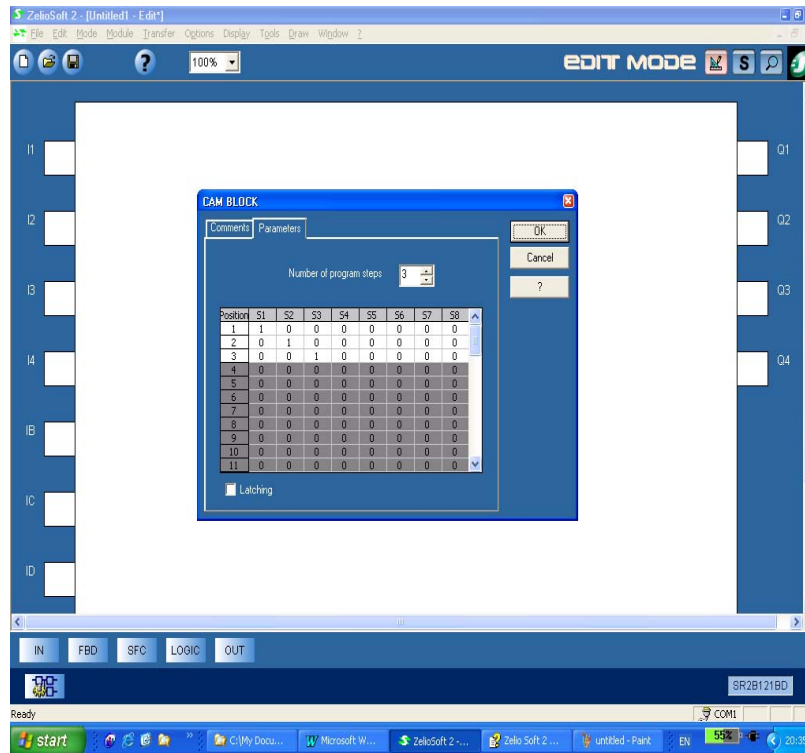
ZelioSoft 2 - [Untitled1 - Edit*]
File Edit Mode Module Transfer Options Display Tools Draw Window ?
100%
EDIT MODE

I1
I2
I3
I4
IB
IC
ID

Q1
Q2
Q3
Q4

CAM BLOCK
Comments Parameters
OK
Cancel
?
Number of program steps 3

| Position | S1 | S2 | S3 | S4 | S5 | S6 | S7 | S8 |
|---|---|---|---|---|---|---|---|---|
| 1 | 1 | 0 | 0 | 0 | 0 | 0 | 0 | 0 |
| 2 | 0 | 1 | 0 | 0 | 0 | 0 | 0 | 0 |
| 3 | 0 | 0 | 1 | 0 | 0 | 0 | 0 | 0 |
| 4 | 0 | 0 | 0 | 0 | 0 | 0 | 0 | 0 |
| 5 | 0 | 0 | 0 | 0 | 0 | 0 | 0 | 0 |
| 6 | 0 | 0 | 0 | 0 | 0 | 0 | 0 | 0 |
| 7 | 0 | 0 | 0 | 0 | 0 | 0 | 0 | 0 |
| 8 | 0 | 0 | 0 | 0 | 0 | 0 | 0 | 0 |
| 9 | 0 | 0 | 0 | 0 | 0 | 0 | 0 | 0 |
| 10 | 0 | 0 | 0 | 0 | 0 | 0 | 0 | 0 |
| 11 | 0 | 0 | 0 | 0 | 0 | 0 | 0 | 0 |

Latching

IN FBD SFC LOGIC OUT
SR2B121BD
Ready
COM1
start C:\My Docu... Microsoft W... ZelioSoft 2 -... Zelio Soft 2 ... untitled - Paint EN 55% 20:3